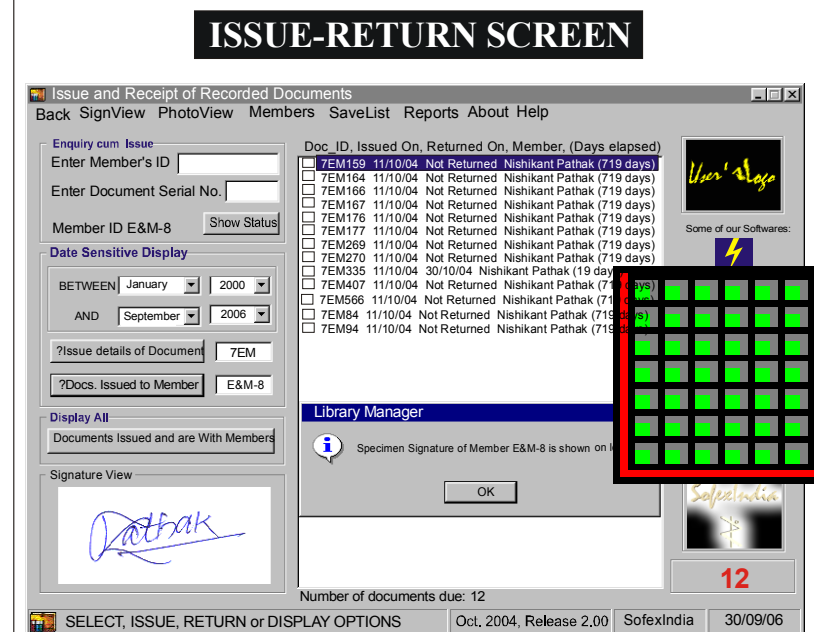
ISSUE-RETURN SCREEN

Issue and Receipt of Recorded Documents

Back SignView PhotoView Members SaveList Reports About Help

Enquiry cum Issue

Enter Member's ID

Enter Document Serial No.

Member ID E&M-8

Show Status

Date Sensitive Display

BETWEEN January 2000

AND September 2006

?Issue details of Document 7EM

?Docs. Issued to Member E&M-8

Display All

Documents Issued and are With Members

Signature View

Pathak

Doc_ID, Issued On, Returned On, Member, (Days elapsed)

7EM159 11/10/04 Not Returned Nishikant Pathak (719 days)
7EM164 11/10/04 Not Returned Nishikant Pathak (719 days)
7EM166 11/10/04 Not Returned Nishikant Pathak (719 days)
7EM167 11/10/04 Not Returned Nishikant Pathak (719 days)
7EM176 11/10/04 Not Returned Nishikant Pathak (719 days)
7EM177 11/10/04 Not Returned Nishikant Pathak (719 days)
7EM269 11/10/04 Not Returned Nishikant Pathak (719 days)
7EM270 11/10/04 Not Returned Nishikant Pathak (719 days)
7EM335 11/10/04 30/10/04 Nishikant Pathak (19 days)
7EM407 11/10/04 Not Returned Nishikant Pathak (719 days)
7EM566 11/10/04 Not Returned Nishikant Pathak (719 days)
7EM84 11/10/04 Not Returned Nishikant Pathak (719 days)
7EM94 11/10/04 Not Returned Nishikant Pathak (719 days)

Library Manager

Specimen Signature of Member E&M-8 is shown on l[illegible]

OK

Number of documents due: 12

User's Logo

Some of our Softwares:

SofexIndia

12

SELECT, ISSUE, RETURN or DISPLAY OPTIONS

Oct. 2004, Release 2.00

SofexIndia

30/09/06